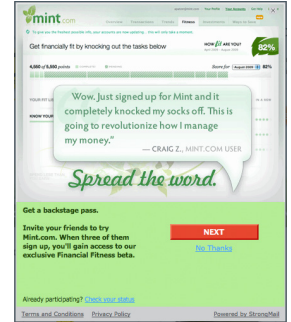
mint.com

Get financially fit by knocking out the tasks below

82%

"Wow, Just signed up for Mint and it completely knocked my socks off. This is going to revolutionize how I manage my money."

— CRAIG Z., MINT.COM USER

Spread the word.

Get a backstage pass.

Invite your friends to try Mint.com. When three of them sign up, you'll gain access to our exclusive Financial Fitness beta.

NEXT

No Thanks

Already participating? Check your status

Terms and Conditions Privacy Policy

Powered by StrongMail